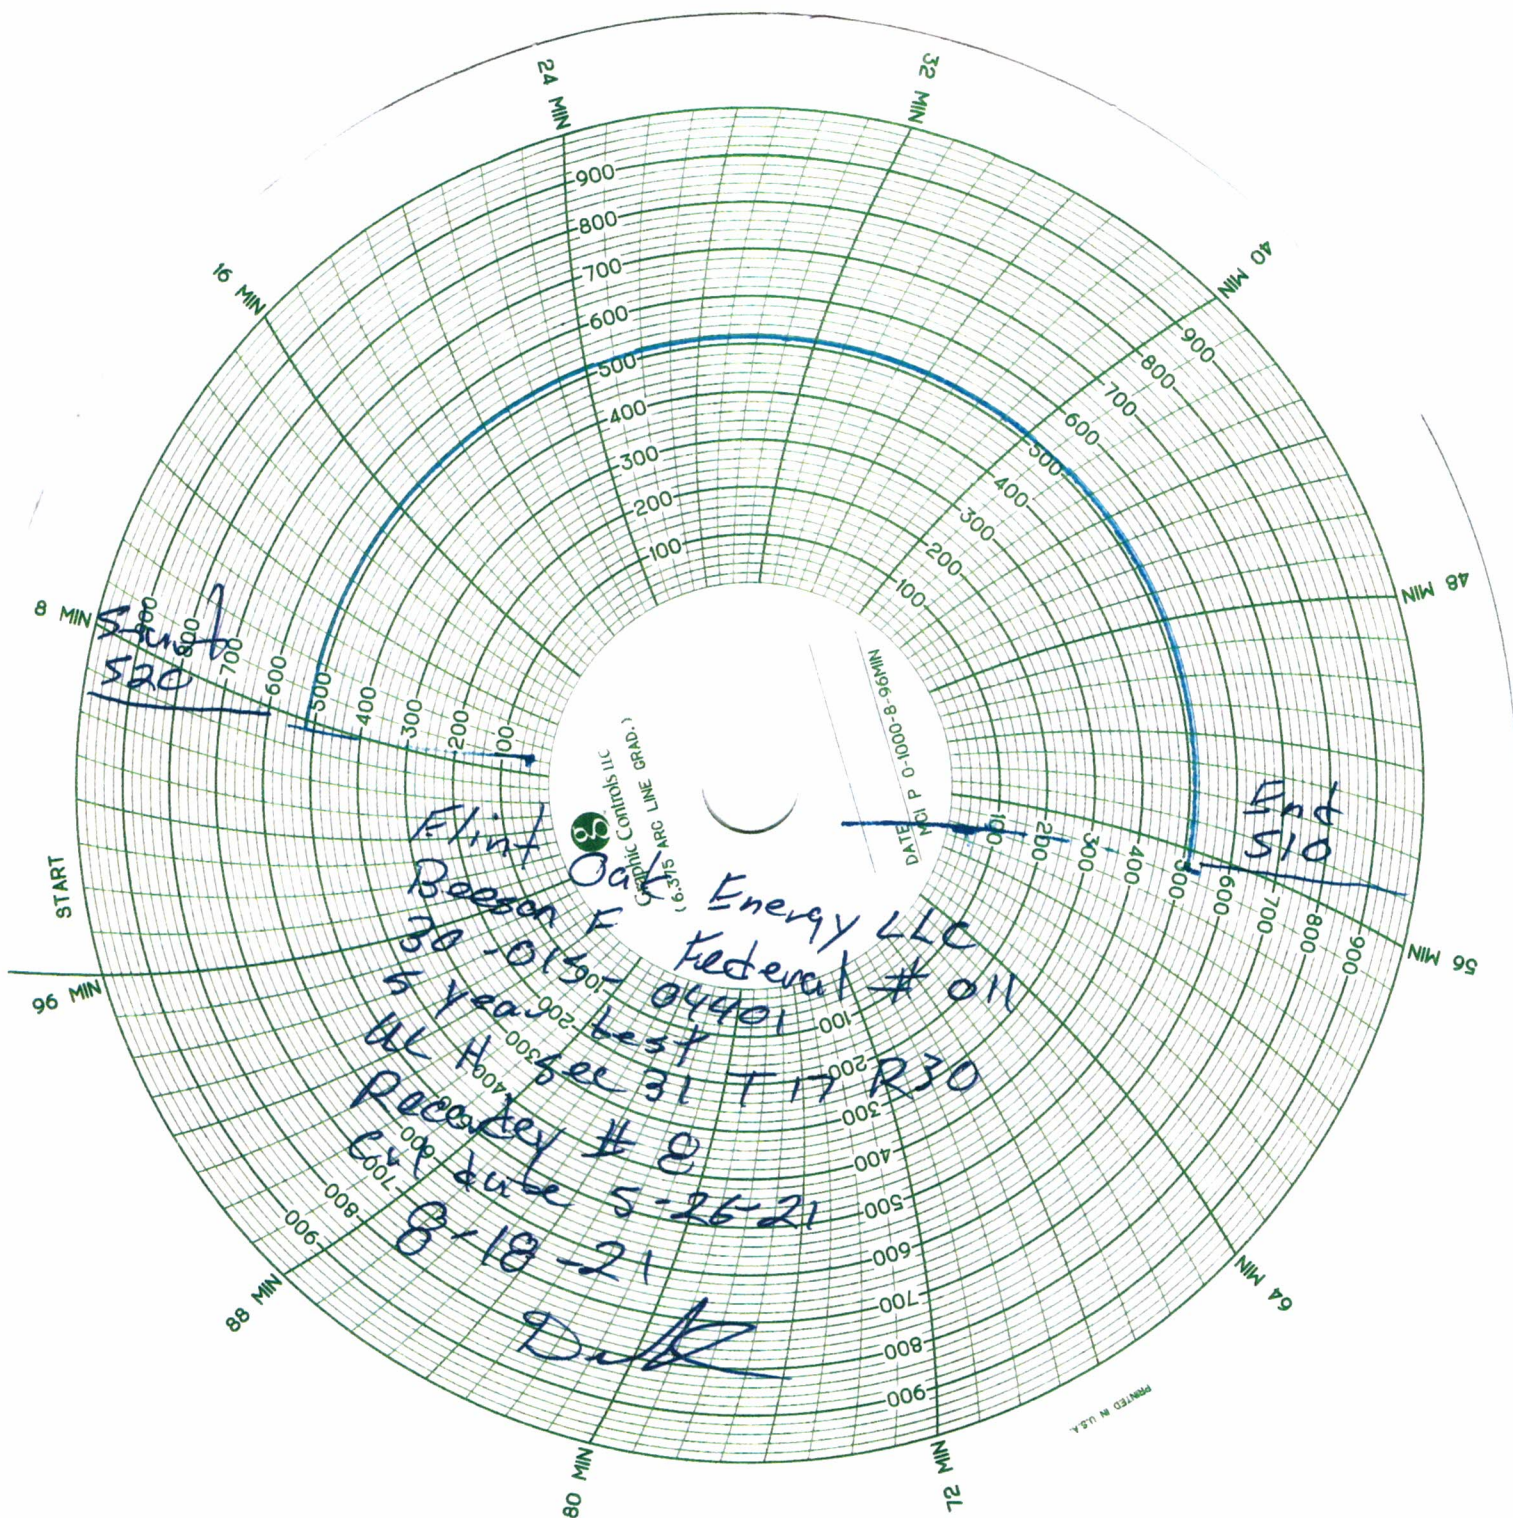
24 MIN
32 MIN
16 MIN
40 MIN
8 MIN
48 MIN
START
56 MIN
96 MIN
64 MIN
88 MIN
80 MIN
72 MIN

900
800
700
600
500
400
300
200
100

Graphic Controls LLC
(6.375 ARC LINE GRAD.)
DATE MC P 0-1000-8-96MIN

Start
520

End
510

Flint Oak Energy LLC
Beeson F Federal #011
30-015-04401
5 year test
UL H Sec 31 T17 R30
Recorder #8
Cal date 5-26-21
8-18-21
DK

PRINTED IN U.S.A.